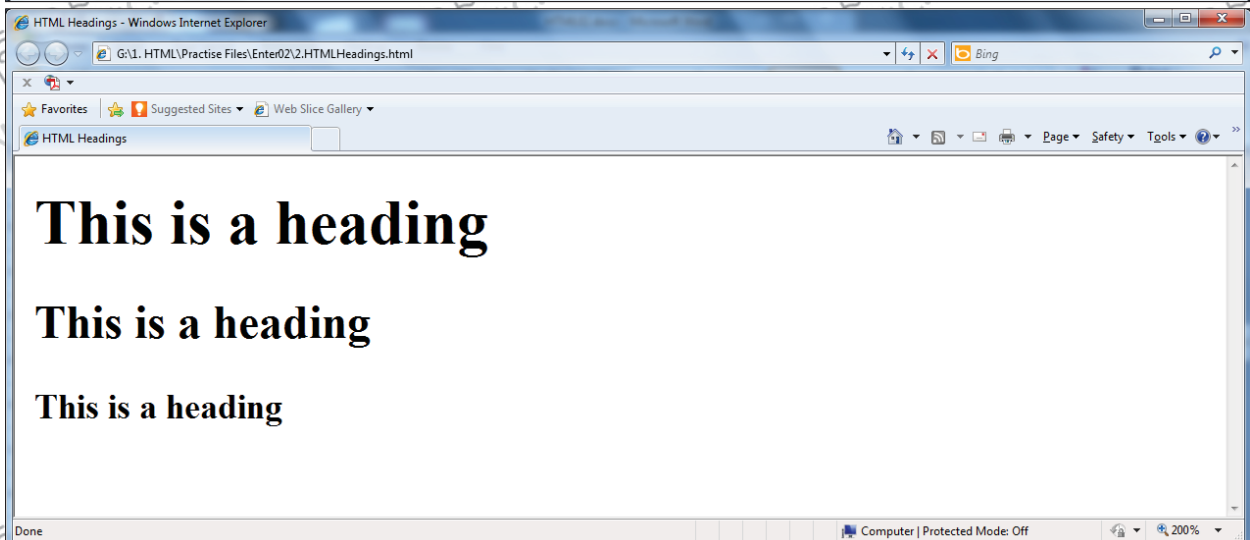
HTML Headings - Windows Internet Explorer

G:\1. HTML\Practise Files\Enter02\2.HTMLHeadings.html

Bing

Favorites

Suggested Sites

Web Slice Gallery

HTML Headings

Page

Safety

Tools

This is a heading

This is a heading

This is a heading

Done

Computer | Protected Mode: Off

200%